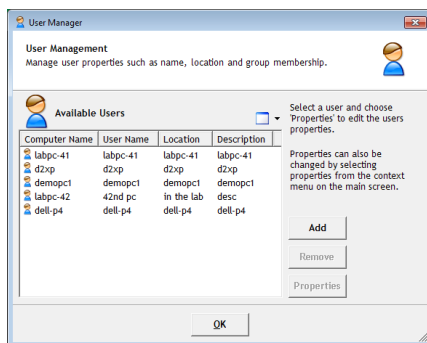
User Manager

User Management
Manage user properties such as name, location and group membership.

Available Users

| Computer Name | User Name | Location | Description |
|---|---|---|---|
| labpc-41 | labpc-41 | labpc-41 | labpc-41 |
| d2xp | d2xp | d2xp | d2xp |
| demopc1 | demopc1 | demopc1 | demopc1 |
| labpc-42 | 42nd pc | in the lab | desc |
| dell-p4 | dell-p4 | dell-p4 | dell-p4 |

Select a user and choose 'Properties' to edit the users properties.

Properties can also be changed by selecting properties from the context menu on the main screen.

Add

Remove

Properties

OK